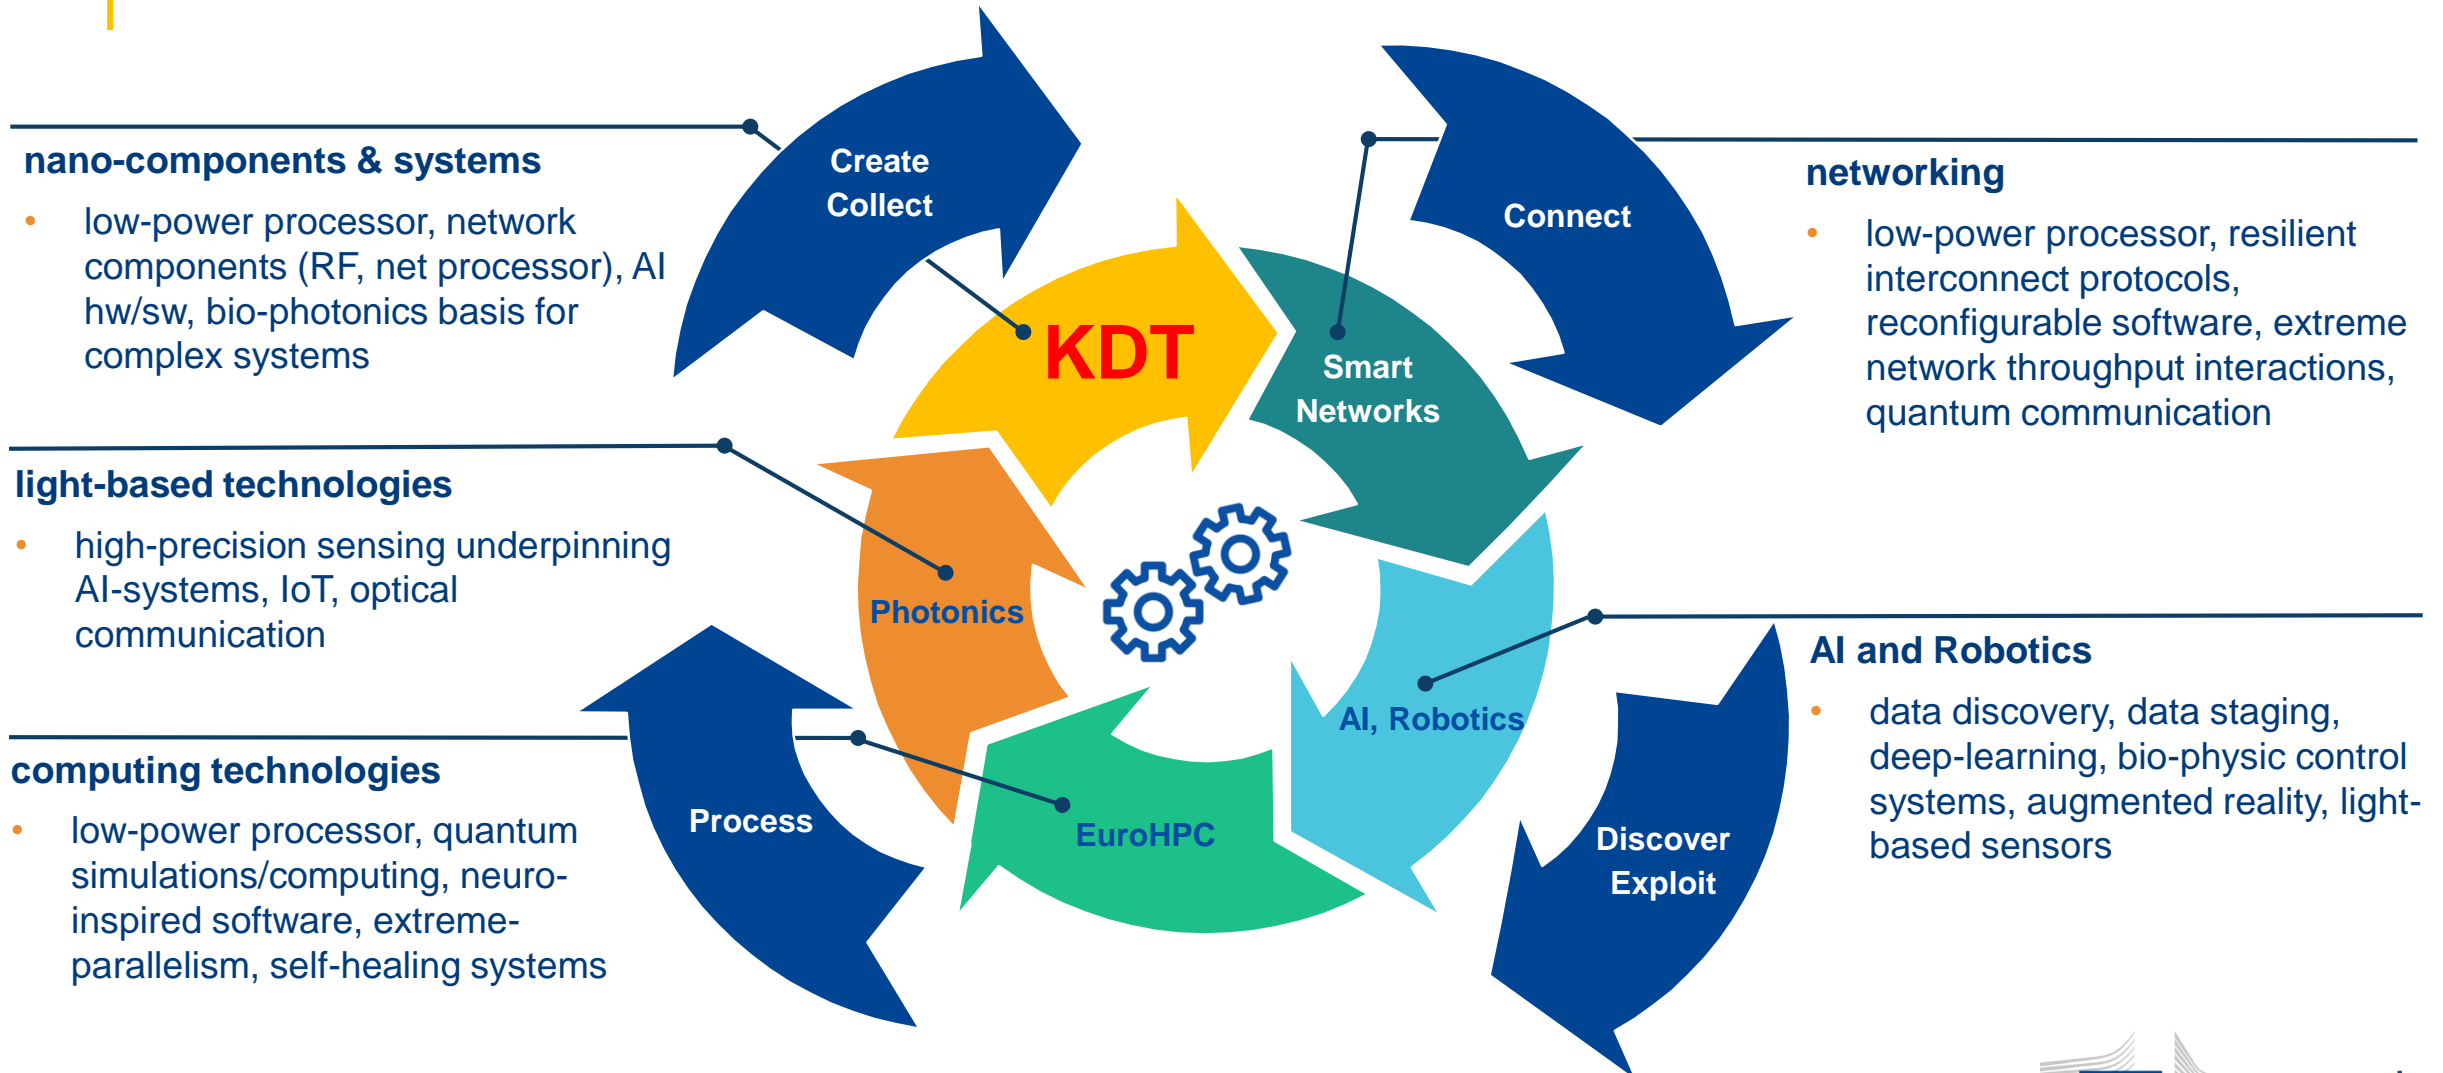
nano-components & systems

- low-power processor, network components (RF, net processor), AI hw/sw, bio-photonics basis for complex systems

light-based technologies

- high-precision sensing underpinning AI-systems, IoT, optical communication

computing technologies

- low-power processor, quantum simulations/computing, neuro-inspired software, extreme-parallelism, self-healing systems

Create
Collect

KDT

Smart
Networks

Connect

Photonics

AI, Robotics

Process

EuroHPC

Discover
Exploit

networking

- low-power processor, resilient interconnect protocols, reconfigurable software, extreme network throughput interactions, quantum communication

AI and Robotics

- data discovery, data staging, deep-learning, bio-physic control systems, augmented reality, light-based sensors